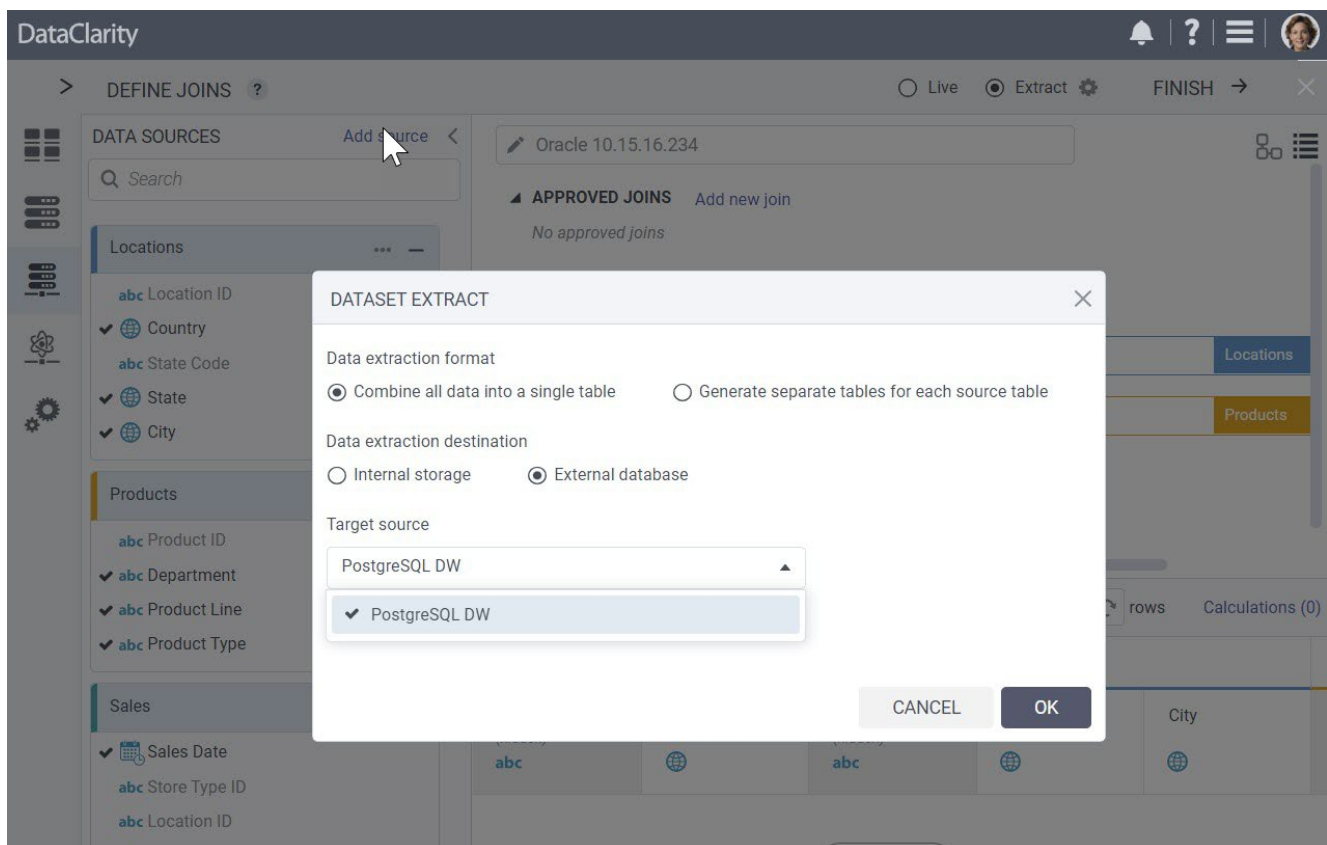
DataClarity

> DEFINE JOINS ?

Live Extract FINISH →

DATA SOURCES Add source <

Search

Locations

abc Location ID
Country
abc State Code
State
City

Products

abc Product ID
abc Department
abc Product Line
abc Product Type

Sales

Sales Date
abc Store Type ID
abc Location ID

Oracle 10.15.16.234

APPROVED JOINS Add new join
No approved joins

Locations
Products

rows Calculations (0)

City

abc abc

DATASET EXTRACT

Data extraction format
Combine all data into a single table Generate separate tables for each source table

Data extraction destination
Internal storage External database

Target source
PostgreSQL DW
PostgreSQL DW

CANCEL OK